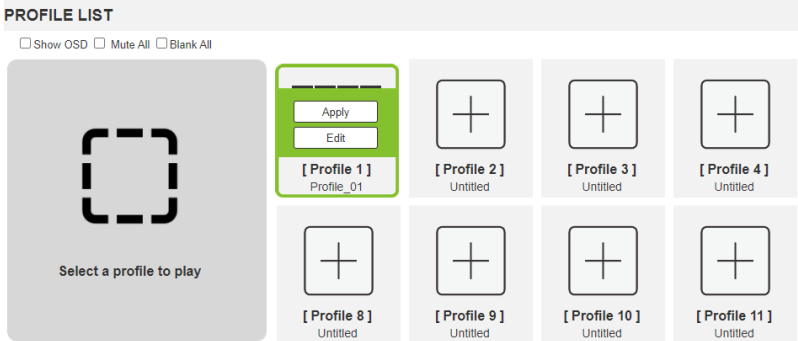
PROFILE LIST

Show OSD  Mute All  Blank All

Select a profile to play

Apply
Edit
[ Profile 1 ]
Profile_01

[ Profile 2 ]
Untitled

[ Profile 3 ]
Untitled

[ Profile 4 ]
Untitled

[ Profile 8 ]
Untitled

[ Profile 9 ]
Untitled

[ Profile 10 ]
Untitled

[ Profile 11 ]
Untitled